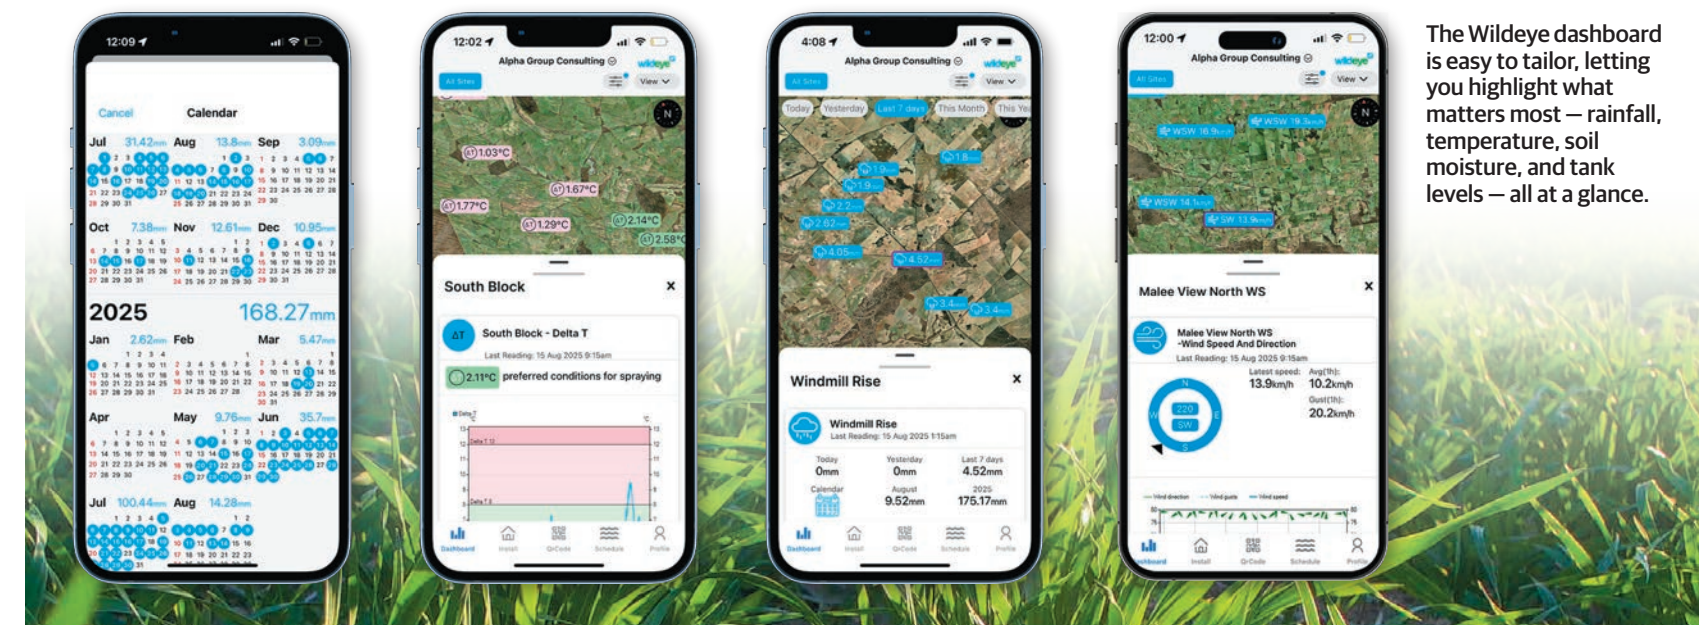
12:09

Cancel Calendar

Jul 31.42mm Aug 13.8mm Sep 3.09mm

Oct 7.38mm Nov 12.61mm Dec 10.95mm

2025 168.27mm

Jan 2.62mm Feb Mar 5.47mm

Apr May 9.76mm Jun 35.7mm

Jul 100.44mm Aug 14.28mm

12:02

Alpha Group Consulting

wildeye

All Sites

View

1.03°C

1.67°C

1.77°C

1.29°C

2.14°C

2.58°C

South Block ×

South Block - Delta T

Last Reading: 15 Aug 2025 9:15am

2.11°C preferred conditions for spraying

Delta T

Dashboard Install QrCode Schedule Profile

4:08

Alpha Group Consulting

wildeye

All Sites

View

Today Yesterday Last 7 days This Month This Ye

1.8

1.9

1.9

2.2

2.62

4.05

4.52

3.4

3.4

Windmill Rise ×

Windmill Rise

Last Reading: 15 Aug 2025 1:15am

| Today | Yesterday | Last 7 days |
|---|---|---|
| 0mm | 0mm | 4.52mm |
| Calendar | August | 2025 |
| | 9.52mm | 175.17mm |

Dashboard Install QrCode Schedule Profile

12:00

Alpha Group Consulting

wildeye

All Sites

View

WSW 16.9km/h

WSW 19.3km/h

WSW 14.1km/h

SW 13.9km/h

Malee View North WS ×

Malee View North WS -Wind Speed And Direction

Last Reading: 15 Aug 2025 9:15am

Latest speed: 13.9km/h

Avg(1h): 10.2km/h

Gust(1h): 20.2km/h

N E S W

220 SW

Wind direction Wind gusts Wind speed

Dashboard Install QrCode Schedule Profile

The Wildeye dashboard is easy to tailor, letting you highlight what matters most — rainfall, temperature, soil moisture, and tank levels — all at a glance.